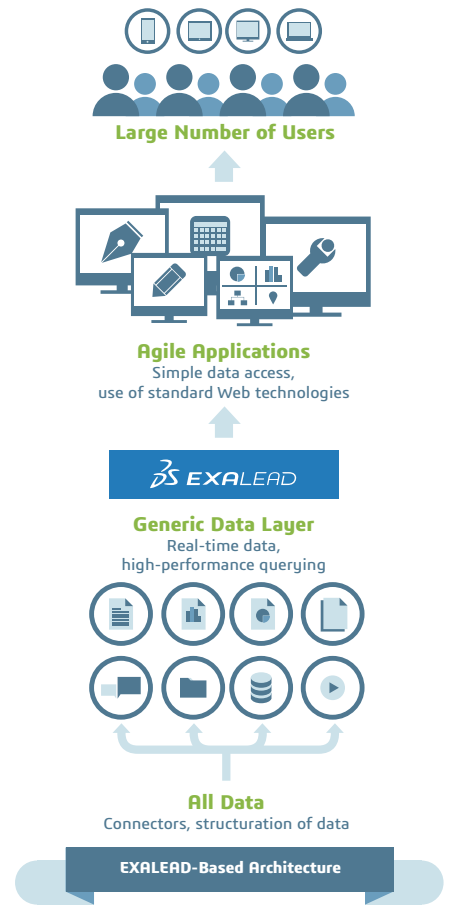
Large Number of Users

Agile Applications
Simple data access,
use of standard Web technologies

3DS EXALEAD

Generic Data Layer
Real-time data,
high-performance querying

All Data
Connectors, structuration of data

EXALEAD-Based Architecture